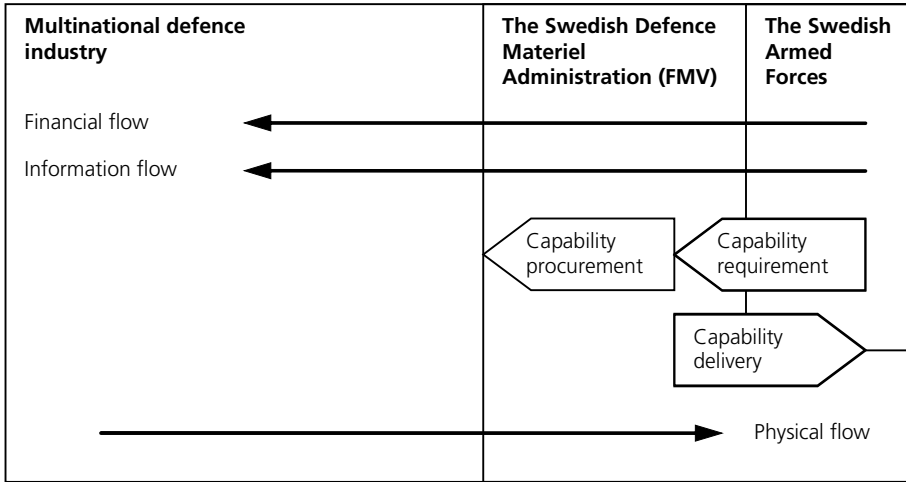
Multinational defence industry

The Swedish Defence Materiel Administration (FMV)

The Swedish Armed Forces

Financial flow

Information flow

Capability procurement

Capability requirement

Capability delivery

Physical flow